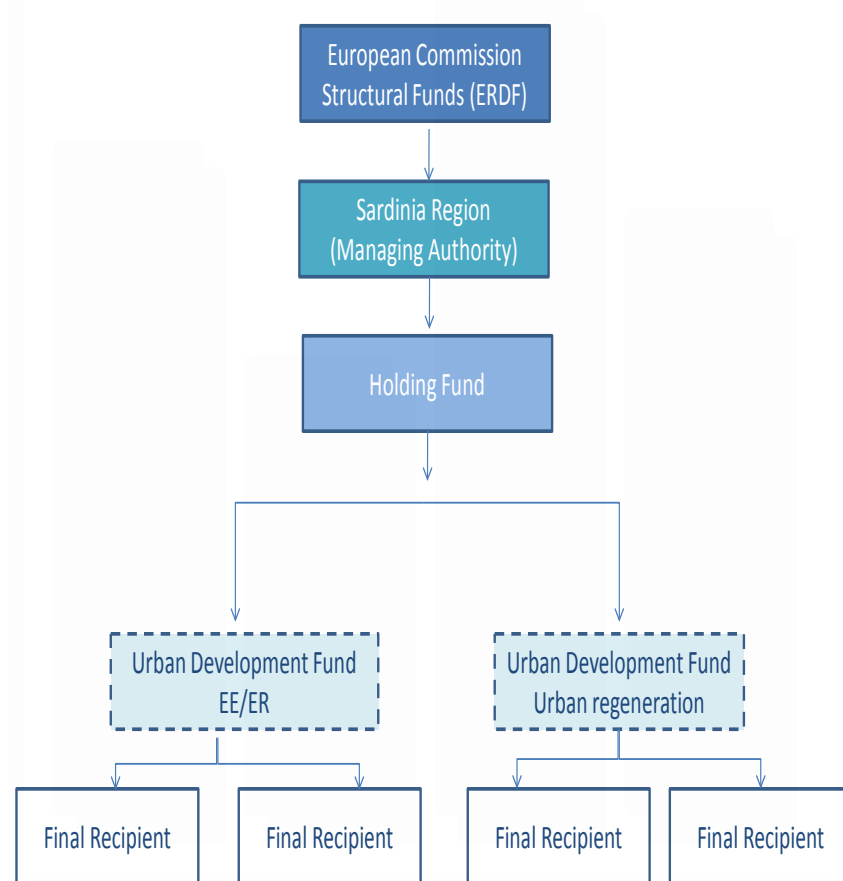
European Commission
Structural Funds (ERDF)

Sardinia Region
(Managing Authority)

Holding Fund

Urban Development Fund
EE/ER

Urban Development Fund
Urban regeneration

Final Recipient

Final Recipient

Final Recipient

Final Recipient